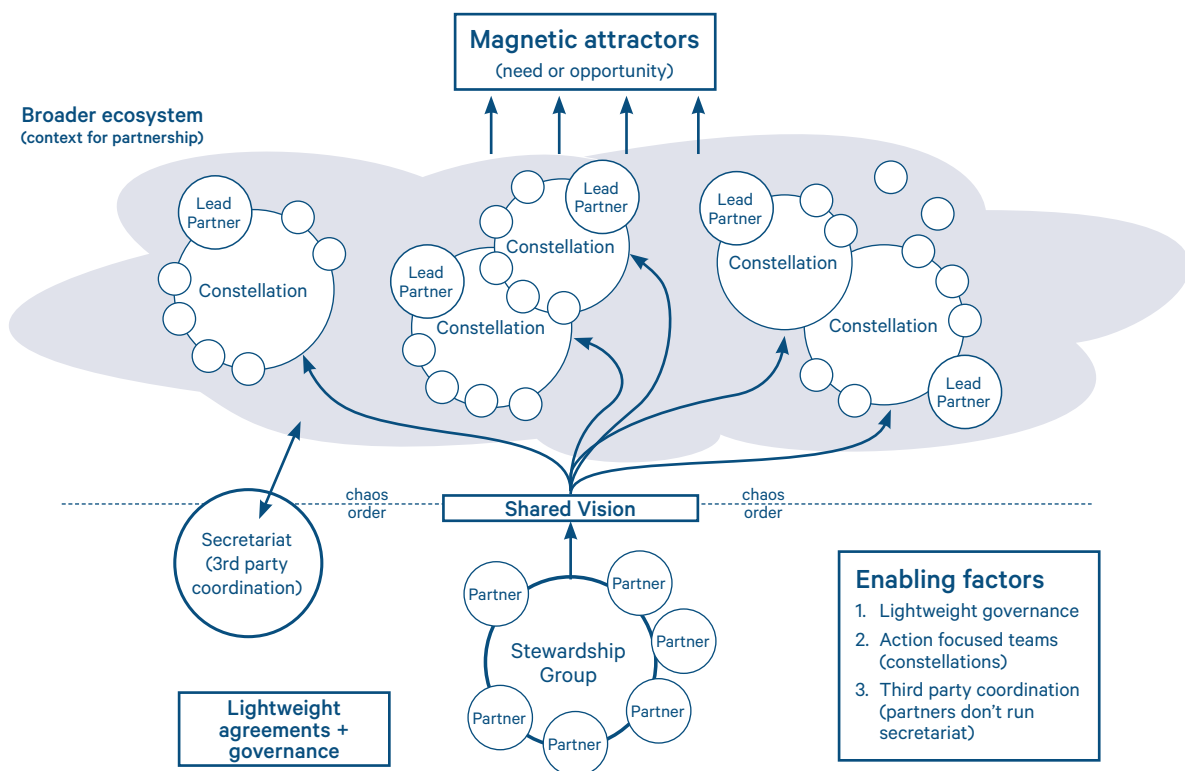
Magnetic attractors
(need or opportunity)

Broader ecosystem
(context for partnership)

Lead Partner
Constellation

Lead Partner
Constellation

Lead Partner
Constellation

Lead Partner
Constellation

Constellation
Lead Partner

chaos
order

Shared Vision

chaos
order

Secretariat (3rd party coordination)

Partner
Partner
Partner
Stewardship Group
Partner
Partner
Partner

Enabling factors
1. Lightweight governance
2. Action focused teams (constellations)
3. Third party coordination (partners don't run secretariat)

Lightweight agreements + governance